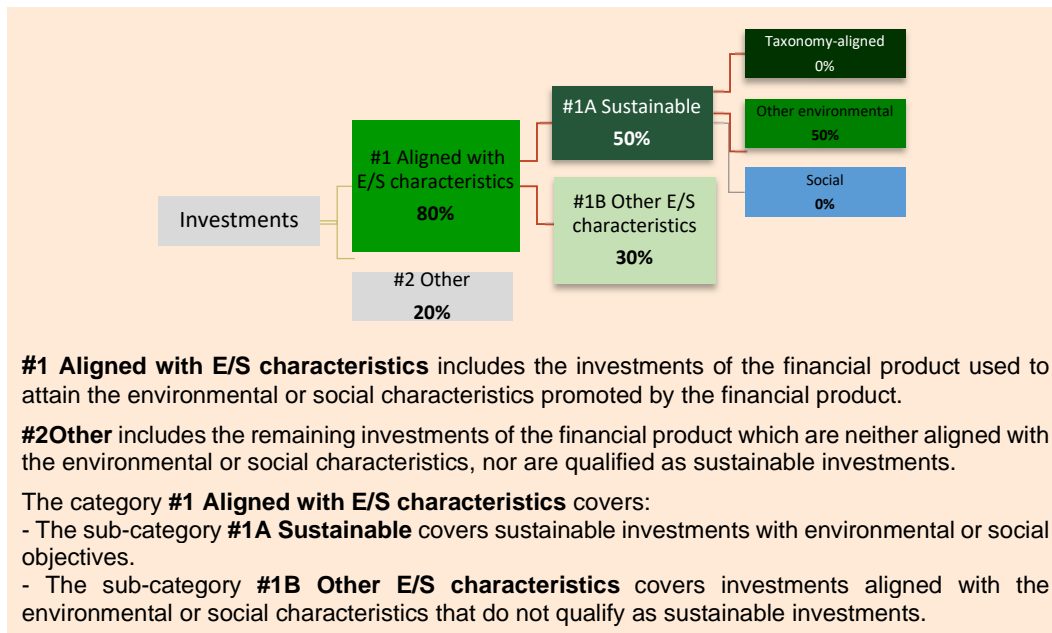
Investments

#1 Aligned with E/S characteristics
80%

#2 Other
20%

#1A Sustainable
50%

#1B Other E/S characteristics
30%

Taxonomy-aligned
0%

Other environmental
50%

Social
0%

**#1 Aligned with E/S characteristics** includes the investments of the financial product used to attain the environmental or social characteristics promoted by the financial product.

**#2Other** includes the remaining investments of the financial product which are neither aligned with the environmental or social characteristics, nor are qualified as sustainable investments.

The category **#1 Aligned with E/S characteristics** covers:
- The sub-category **#1A Sustainable** covers sustainable investments with environmental or social objectives.
- The sub-category **#1B Other E/S characteristics** covers investments aligned with the environmental or social characteristics that do not qualify as sustainable investments.